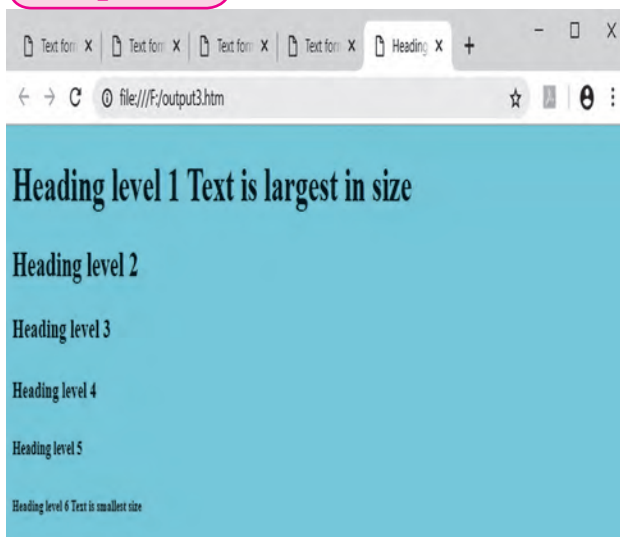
Text forr X Text forr X Text forr X Text forr X Heading X +

- □ X

← → C ⓘ file:///F:/output3.htm

Heading level 1 Text is largest in size

Heading level 2

Heading level 3

Heading level 4

Heading level 5

Heading level 6 Text is smallest size